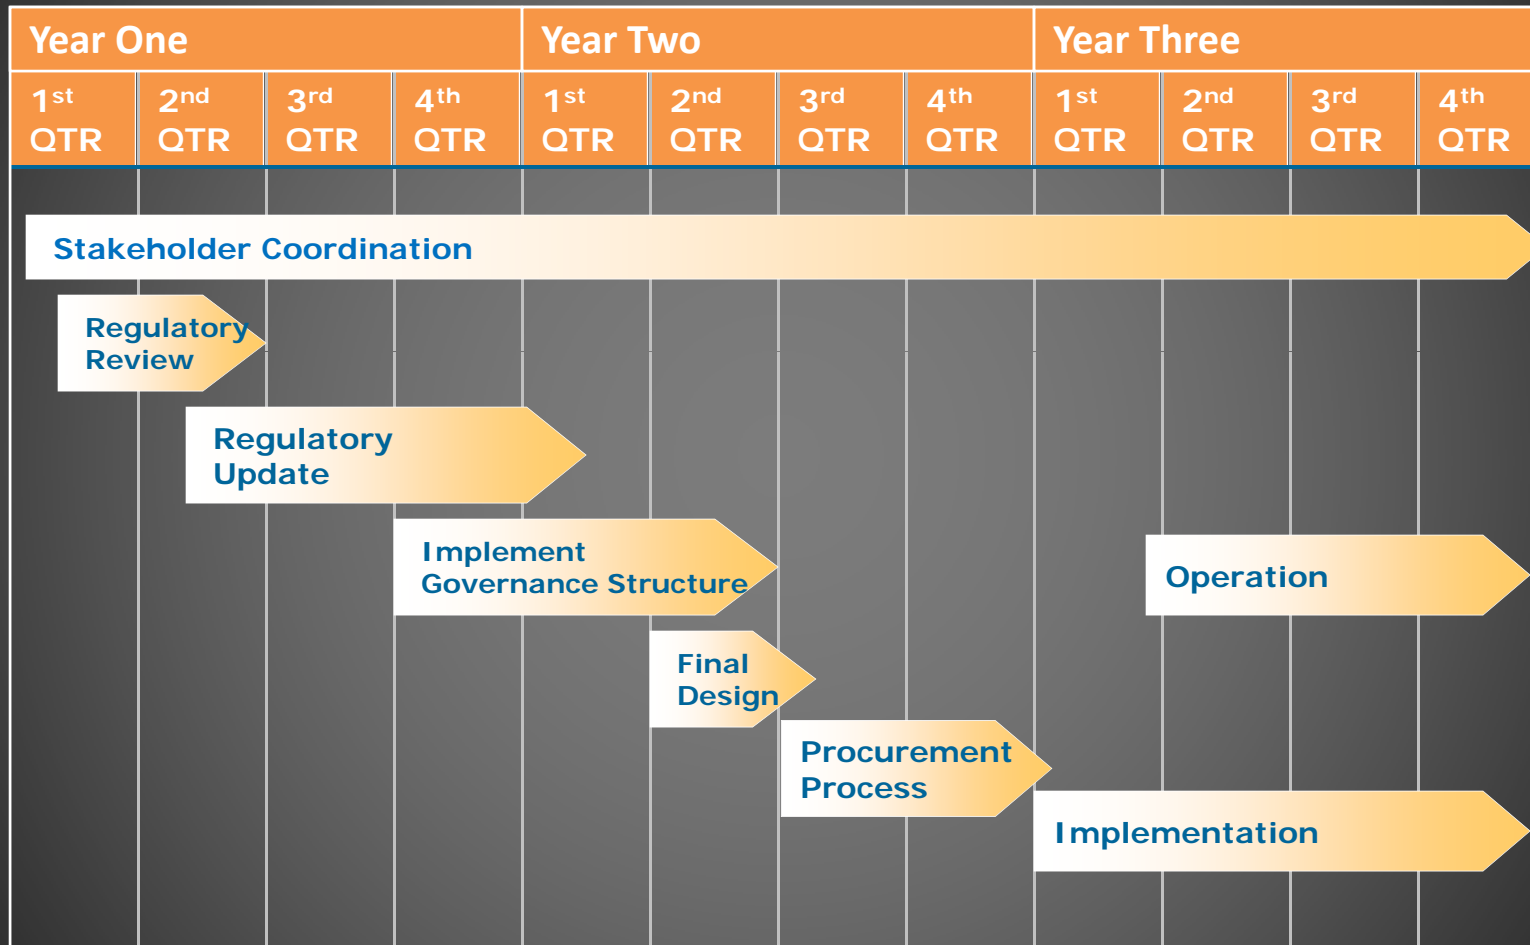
| Year One | | | | Year Two | | | | Year Three | | | |
|---|---|---|---|---|---|---|---|---|---|---|---|
| $1^{st}$ QTR | $2^{nd}$ QTR | $3^{rd}$ QTR | $4^{th}$ QTR | $1^{st}$ QTR | $2^{nd}$ QTR | $3^{rd}$ QTR | $4^{th}$ QTR | $1^{st}$ QTR | $2^{nd}$ QTR | $3^{rd}$ QTR | $4^{th}$ QTR |

Stakeholder Coordination

Regulatory Review

Regulatory Update

Implement Governance Structure

Operation

Final Design

Procurement Process

Implementation